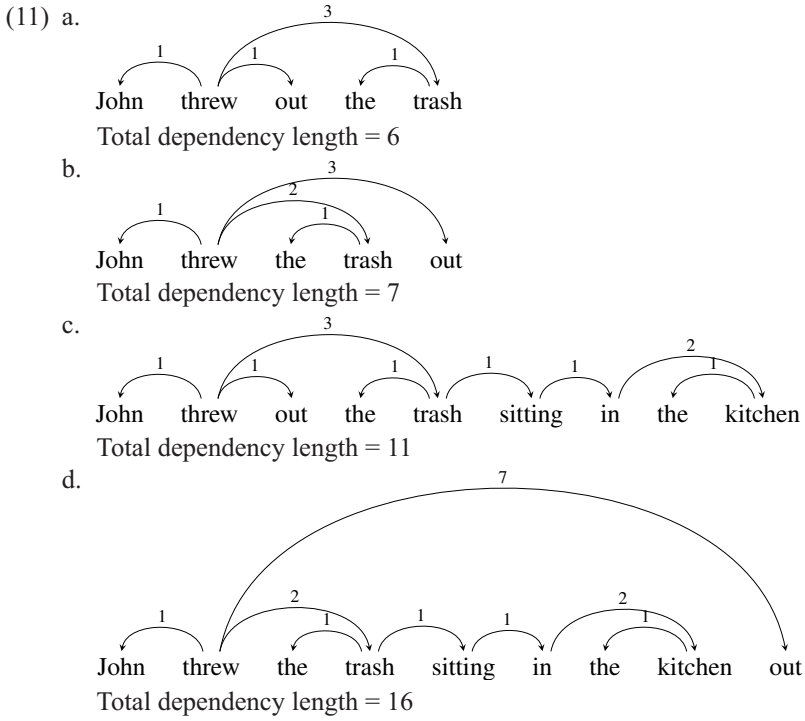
(11) a.
3
1 1 1
John threw out the trash
Total dependency length = 6

b.
3
2
1 1
John threw the trash out
Total dependency length = 7

c.
3 2
1 1 1 1 1 1
John threw out the trash sitting in the kitchen
Total dependency length = 11

d.
7
2 2
1 1 1 1 1 1
John threw the trash sitting in the kitchen out
Total dependency length = 16